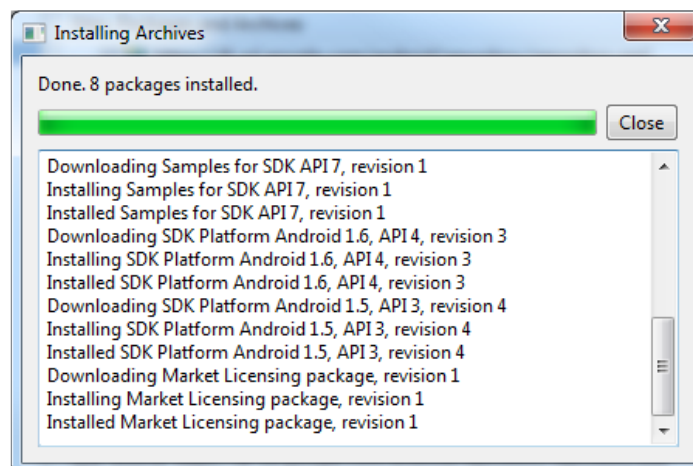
Installing Archives

Done. 8 packages installed.

Close

Downloading Samples for SDK API 7, revision 1
Installing Samples for SDK API 7, revision 1
Installed Samples for SDK API 7, revision 1
Downloading SDK Platform Android 1.6, API 4, revision 3
Installing SDK Platform Android 1.6, API 4, revision 3
Installed SDK Platform Android 1.6, API 4, revision 3
Downloading SDK Platform Android 1.5, API 3, revision 4
Installing SDK Platform Android 1.5, API 3, revision 4
Installed SDK Platform Android 1.5, API 3, revision 4
Downloading Market Licensing package, revision 1
Installing Market Licensing package, revision 1
Installed Market Licensing package, revision 1